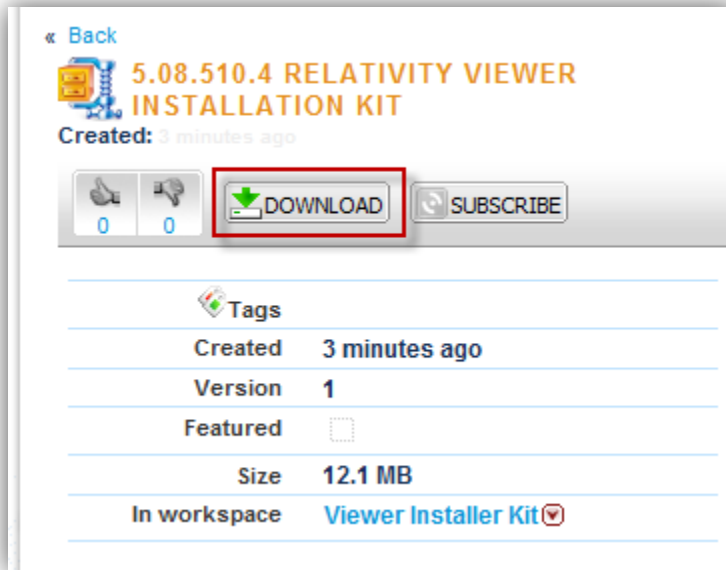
« Back

5.08.510.4 RELATIVITY VIEWER INSTALLATION KIT

Created: 3 minutes ago

0 0 DOWNLOAD SUBSCRIBE

| | |
|---|---|
| Tags | |
| Created | 3 minutes ago |
| Version | 1 |
| Featured | |
| Size | 12.1 MB |
| In workspace | Viewer Installer Kit |